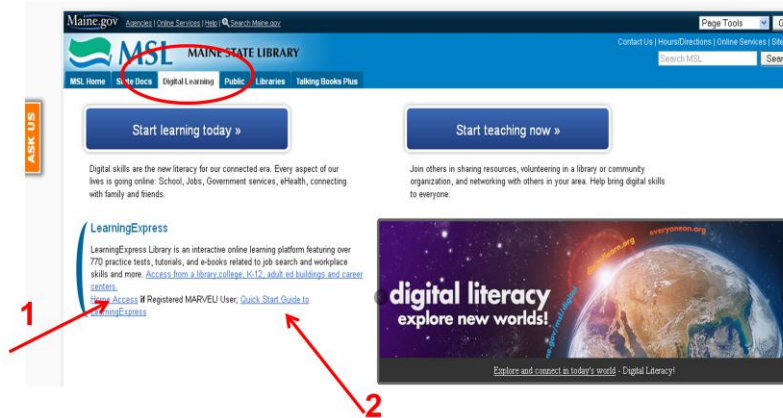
Maine.gov Agencies | Online Services | Help | Search Maine.gov

Page Tools

MSL MAINE STATE LIBRARY

Contact Us | Hours/Directions | Online Services | Site

Search MSL

Sear

MSL Home State Docs Digital Learning Public Libraries Talking Books Plus

ASK US

Start learning today »

Digital skills are the new literacy for our connected era. Every aspect of our lives is going online: School, Jobs, Government services, eHealth, connecting with family and friends.

Start teaching now »

Join others in sharing resources, volunteering in a library or community organization, and networking with others in your area. Help bring digital skills to everyone.

LearningExpress

LearningExpress Library is an interactive online learning platform featuring over 770 practice tests, tutorials, and e-books related to job search and workplace skills and more. Access from a library, college, K-12, adult ed buildings and career centers.

Home Access if Registered MARVEL! User; Quick Start Guide to LearningExpress

1

2

everyoneon.org

digital literacy explore new worlds!

Explore and connect in today's world - Digital Literacy!